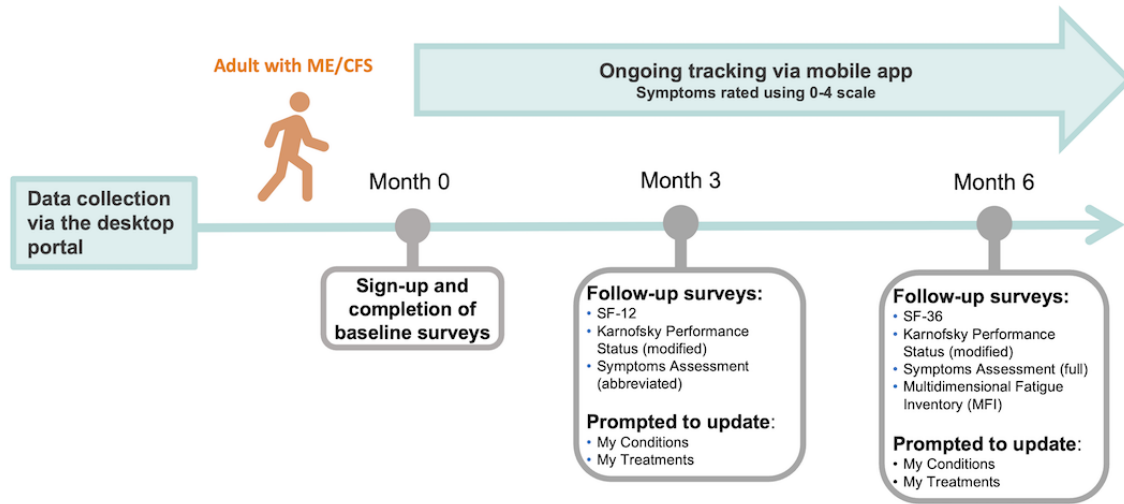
Adult with ME/CFS

Ongoing tracking via mobile app
Symptoms rated using 0-4 scale

Data collection via the desktop portal

Month 0

Month 3

Month 6

Sign-up and completion of baseline surveys

Follow-up surveys:
• SF-12
• Karnofsky Performance Status (modified)
• Symptoms Assessment (abbreviated)

Prompted to update:
• My Conditions
• My Treatments

Follow-up surveys:
• SF-36
• Karnofsky Performance Status (modified)
• Symptoms Assessment (full)
• Multidimensional Fatigue Inventory (MFI)

Prompted to update:
• My Conditions
• My Treatments